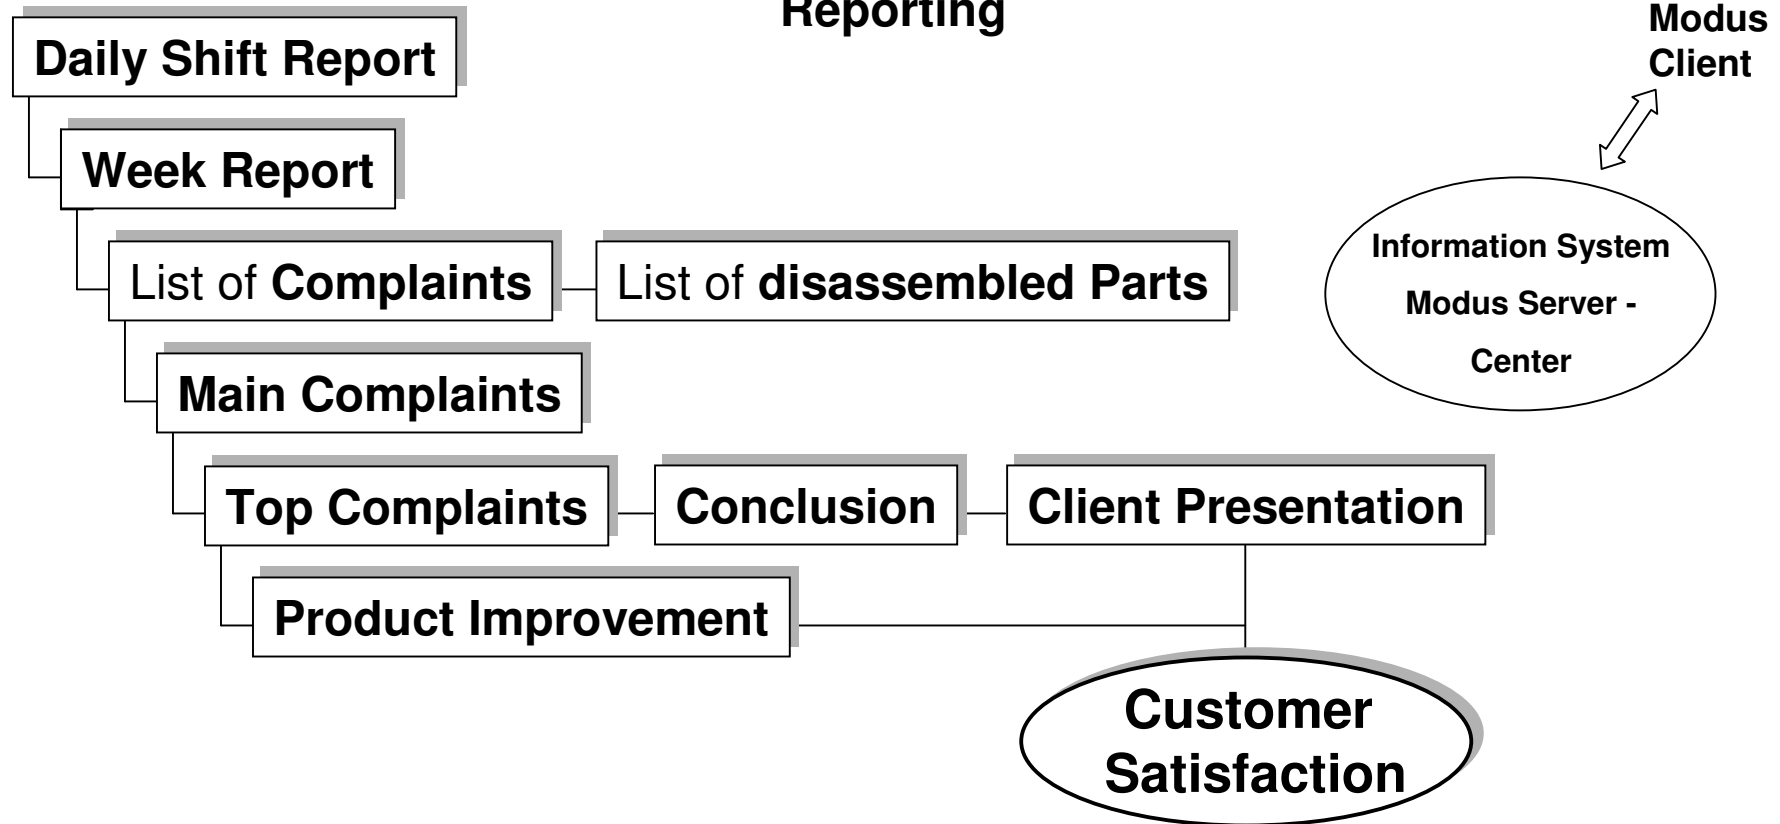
Reporting

Modus Client

Daily Shift Report

Week Report

List of Complaints

List of disassembled Parts

Information System Modus Server - Center

Main Complaints

Top Complaints

Conclusion

Client Presentation

Product Improvement

Customer Satisfaction